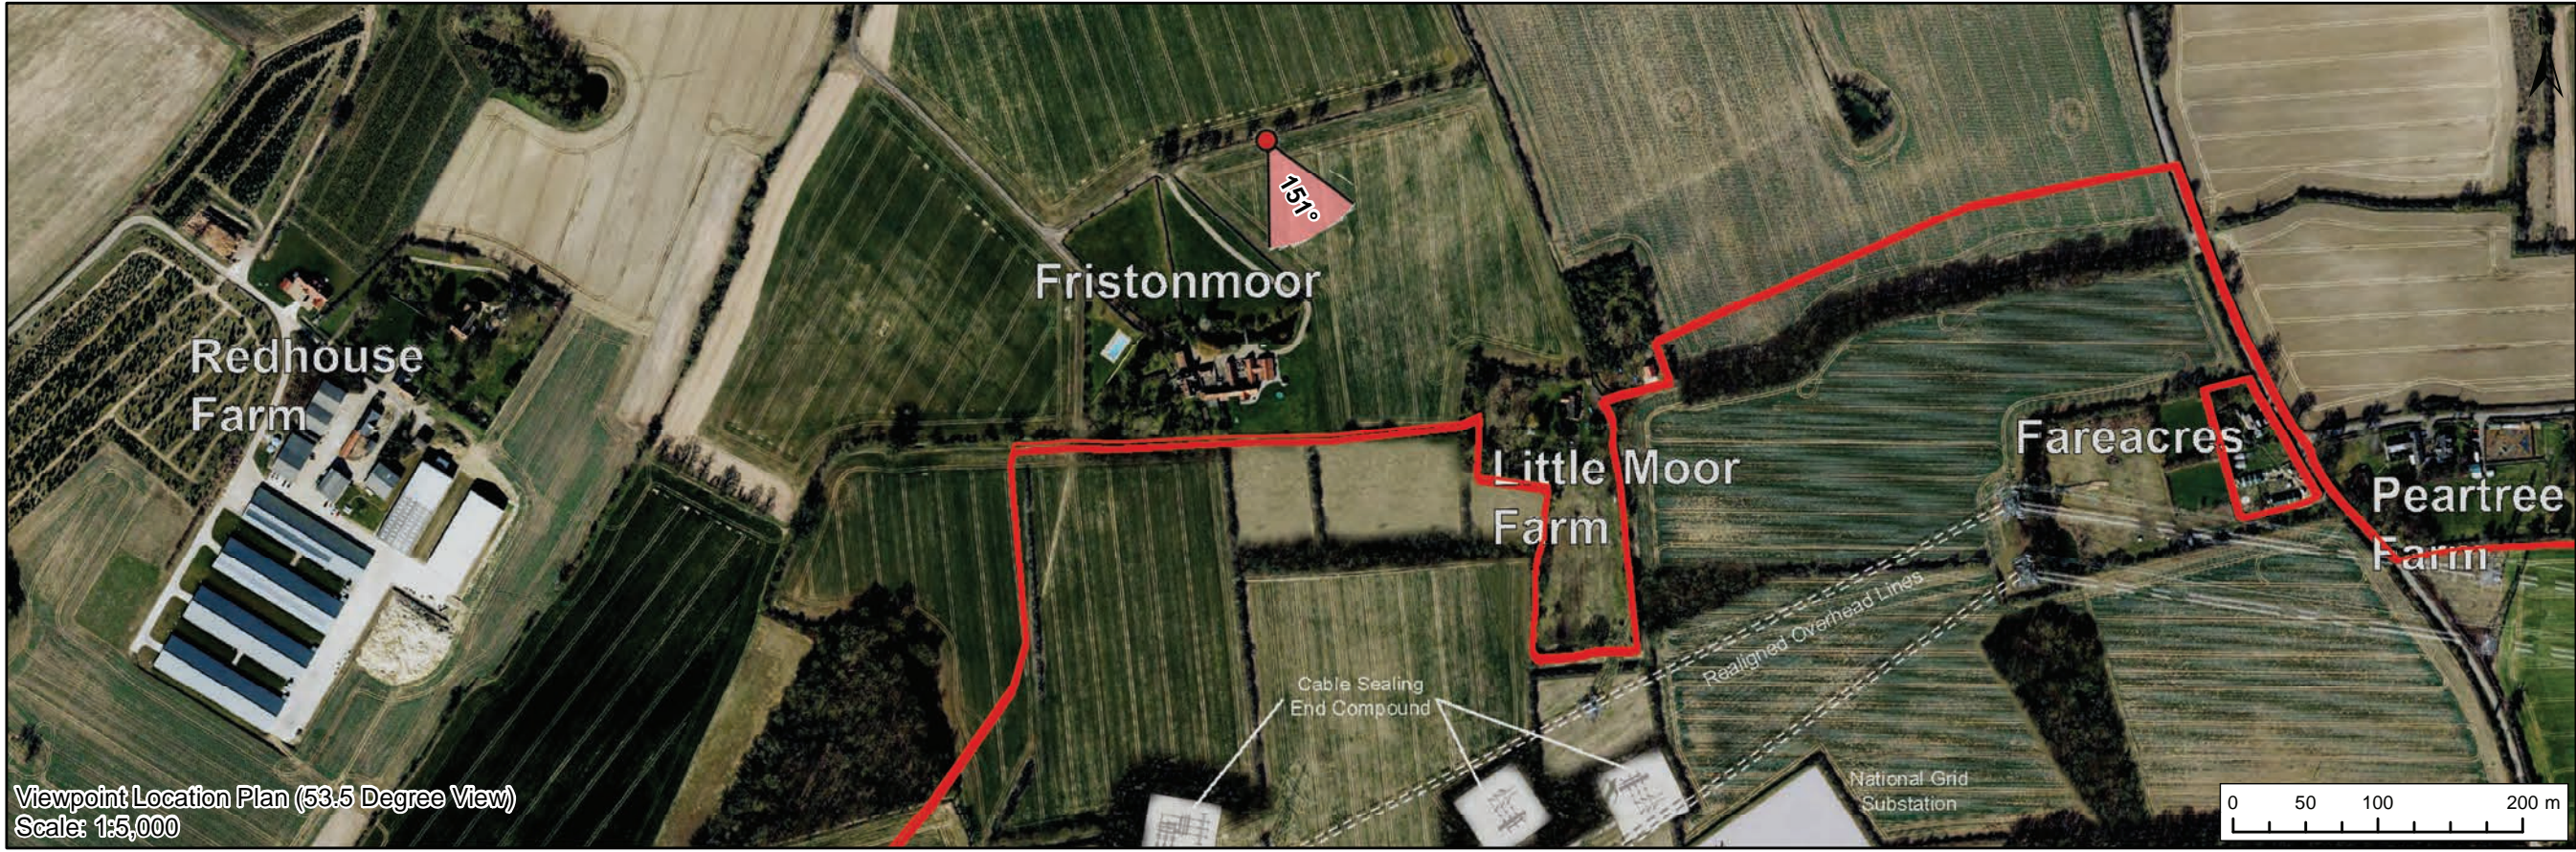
151°

Fristonmoor

Redhouse Farm

Little Moor Farm

Fareacres

Peartree Farm

Realigned Overhead Lines

Cable Sealing End Compound

National Grid Substation

Viewpoint Location Plan (53.5 Degree View)
Scale: 1:5,000

0 50 100 200 m